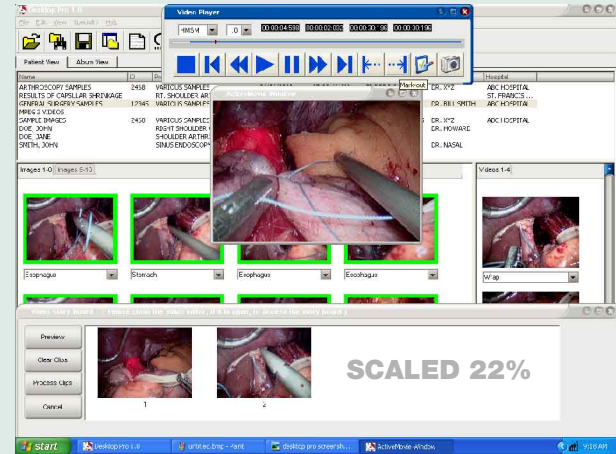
Desktop Pro 1.0
File Edit View Transfer Help
Video Player
4MSVI
.0
00:00:04:598
00:00:02:000
00:00:30:196
00:00:30:196
Markout
Patient View
Album View
Name
ID
Hospital
ARTHROSCOPY SAMPLES
2458
VARIOUS SAMPLES
DR. XYZ
ABC HOSPITAL
RESULTS OF CAPILLAR SHRINKAGE
RT. SHOULDER AR
ST. FRANCIS
GENERAL SURGERY SAMPLES
12345
VARIOUS SAMPLES
DR. BILL SMITH
ABC HOSPITAL
MPEG 2 VIDEOS
SAMPLE IMAGES
2450
VARIOUS SAMPLES
DR. XYZ
ABC HOSPITAL
DOE, JOHN
RIGHT SHOULDER
DR. HOWARD
DOE, JANE
SHOULDER ARTHR
SMITH, JOHN
SINUS ENDOSCOPY
DR. NASAL
ActiveMovie Window
Images 1-8
Images 9-13
Videos 1-4
Esophagus
Stomach
Esophagus
Esophagus
Wrap
Video Story Board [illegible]
Preview
Clear Clips
Process Clips
Cancel
1
2
SCALED 22%
start
Desktop Pro 1.0
untitled.bmp - Paint
desktop pro screensh...
ActiveMovie Window
9:16 AM